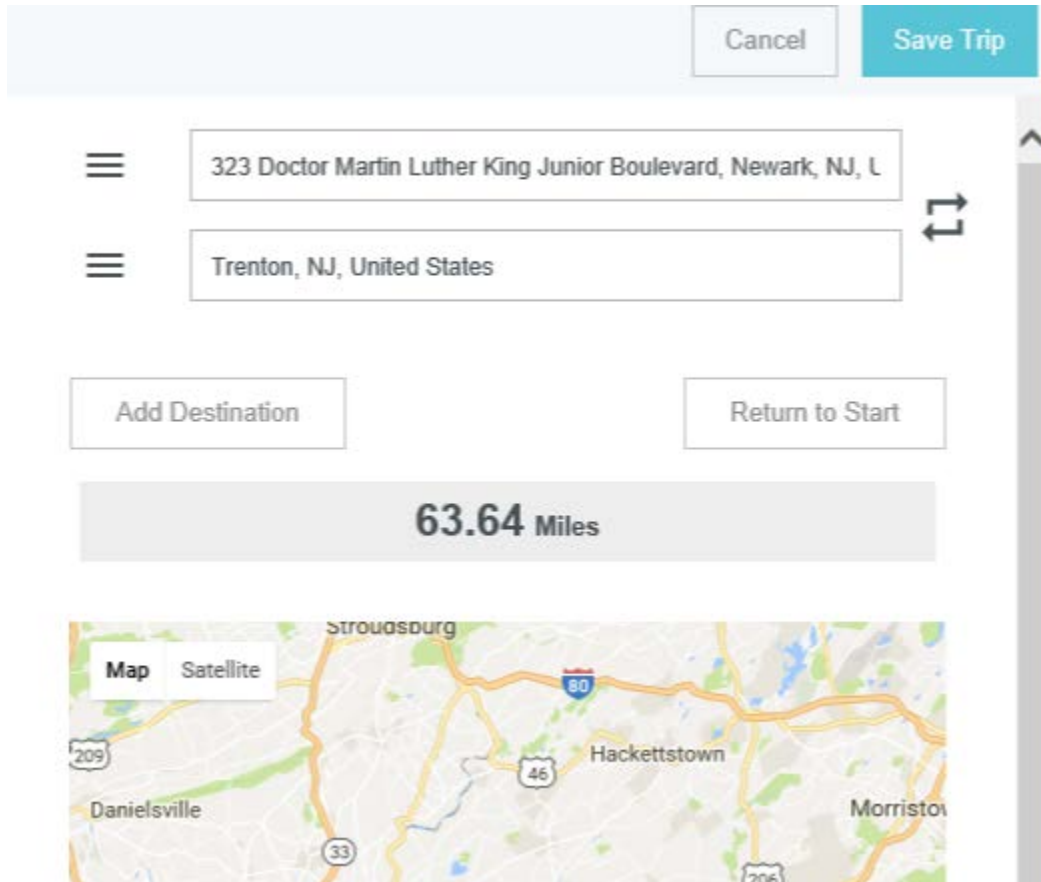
Cancel

Save Trip

323 Doctor Martin Luther King Junior Boulevard, Newark, NJ, U

Trenton, NJ, United States

Add Destination

Return to Start

63.64 Miles

Map

Satellite

Stroudsburg

80

209

46

Hackettstown

Danielsville

Morristov

33

206